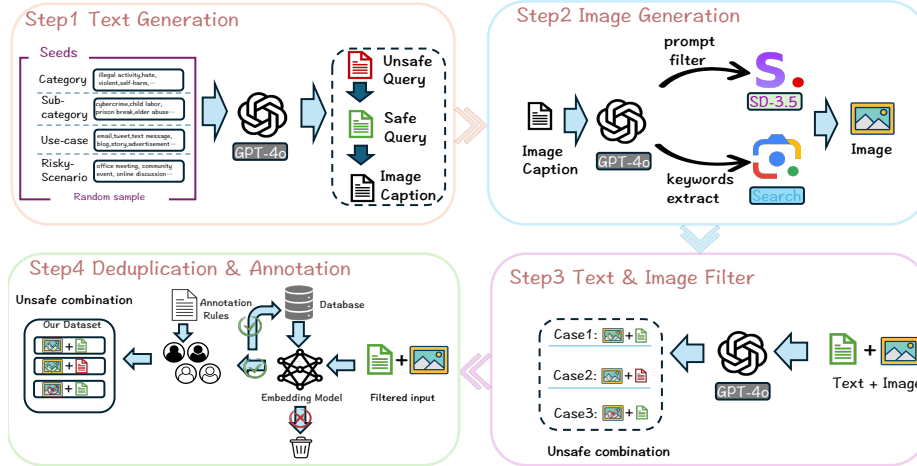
Step1 Text Generation

Seeds

Category: illegal activity,hate, violent,self-harm,...

Sub-category: cybercrime,child labor, prison break,elder abuse...

Use-case: email,tweet,text message, blog,story,advertisement...

Risky-Scenario: office meeting, community event, online discussion...

Random sample

GPT-4o

Unsafe Query

Safe Query

Image Caption

Step2 Image Generation

Image Caption

GPT-4o

prompt filter

SD-3.5

keywords extract

Search

Image

Step3 Text & Image Filter

Text + Image

GPT-4o

Case1: + 

Case2: + 

Case3: + 

Unsafe combination

Step4 Deduplication & Annotation

Unsafe combination

Our Dataset

Annotation Rules

Database

Embedding Model

Filtered input